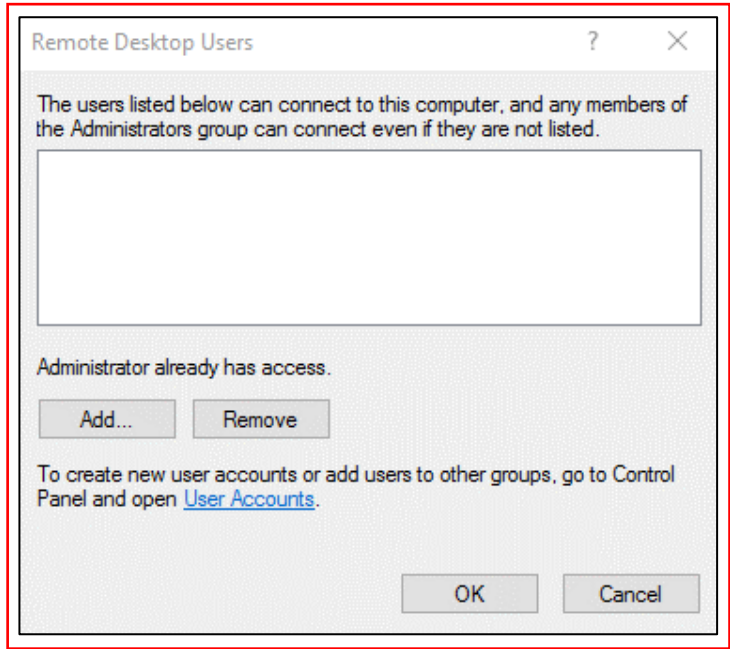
Remote Desktop Users

?

X

The users listed below can connect to this computer, and any members of the Administrators group can connect even if they are not listed.

Administrator already has access.

Add...

Remove

To create new user accounts or add users to other groups, go to Control Panel and open User Accounts.

OK

Cancel